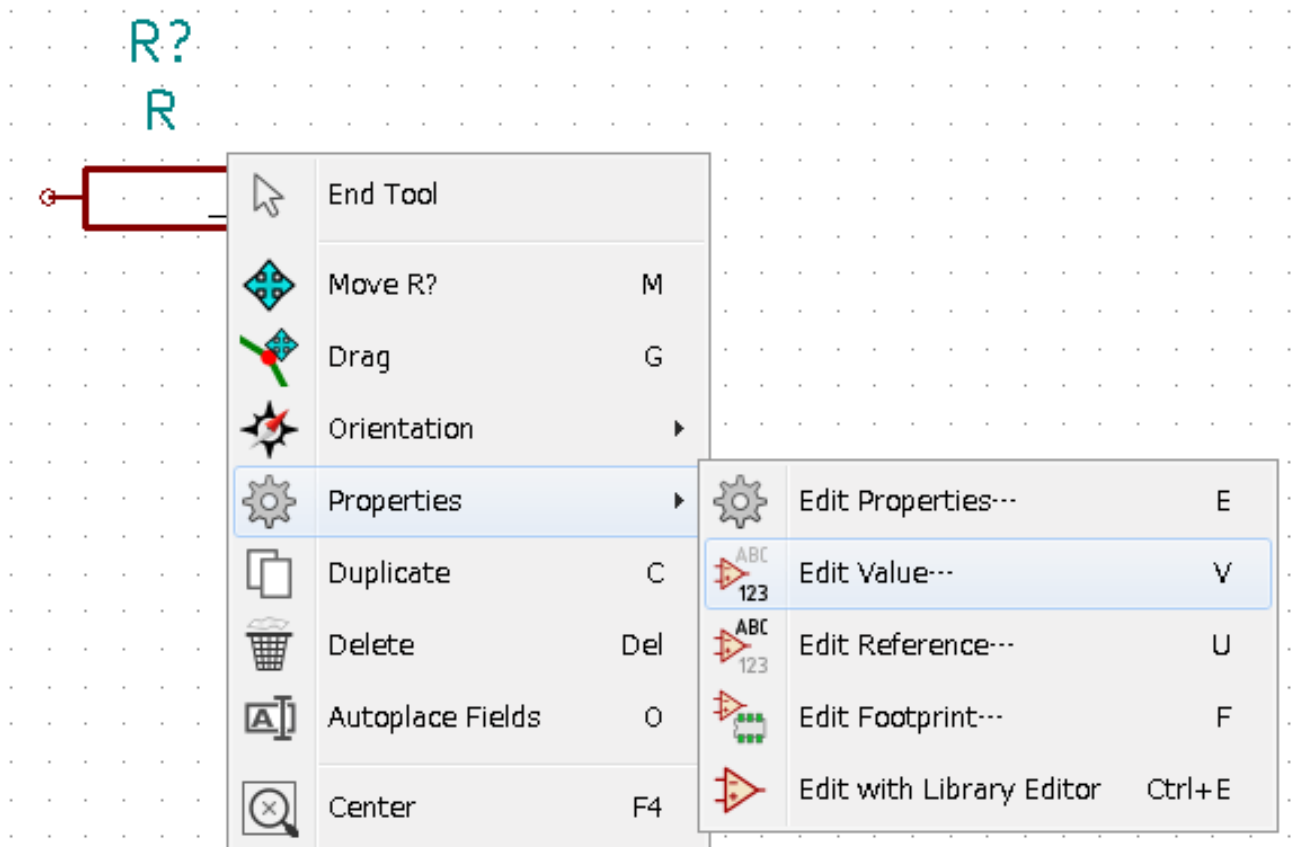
R?
R

End Tool

Move R? M
Drag G
Orientation
Properties
Duplicate C
Delete Del
Autoplace Fields O

Center F4

Edit Properties... E
ABC 123 Edit Value... V
ABC 123 Edit Reference... U
Edit Footprint... F
Edit with Library Editor Ctrl+E